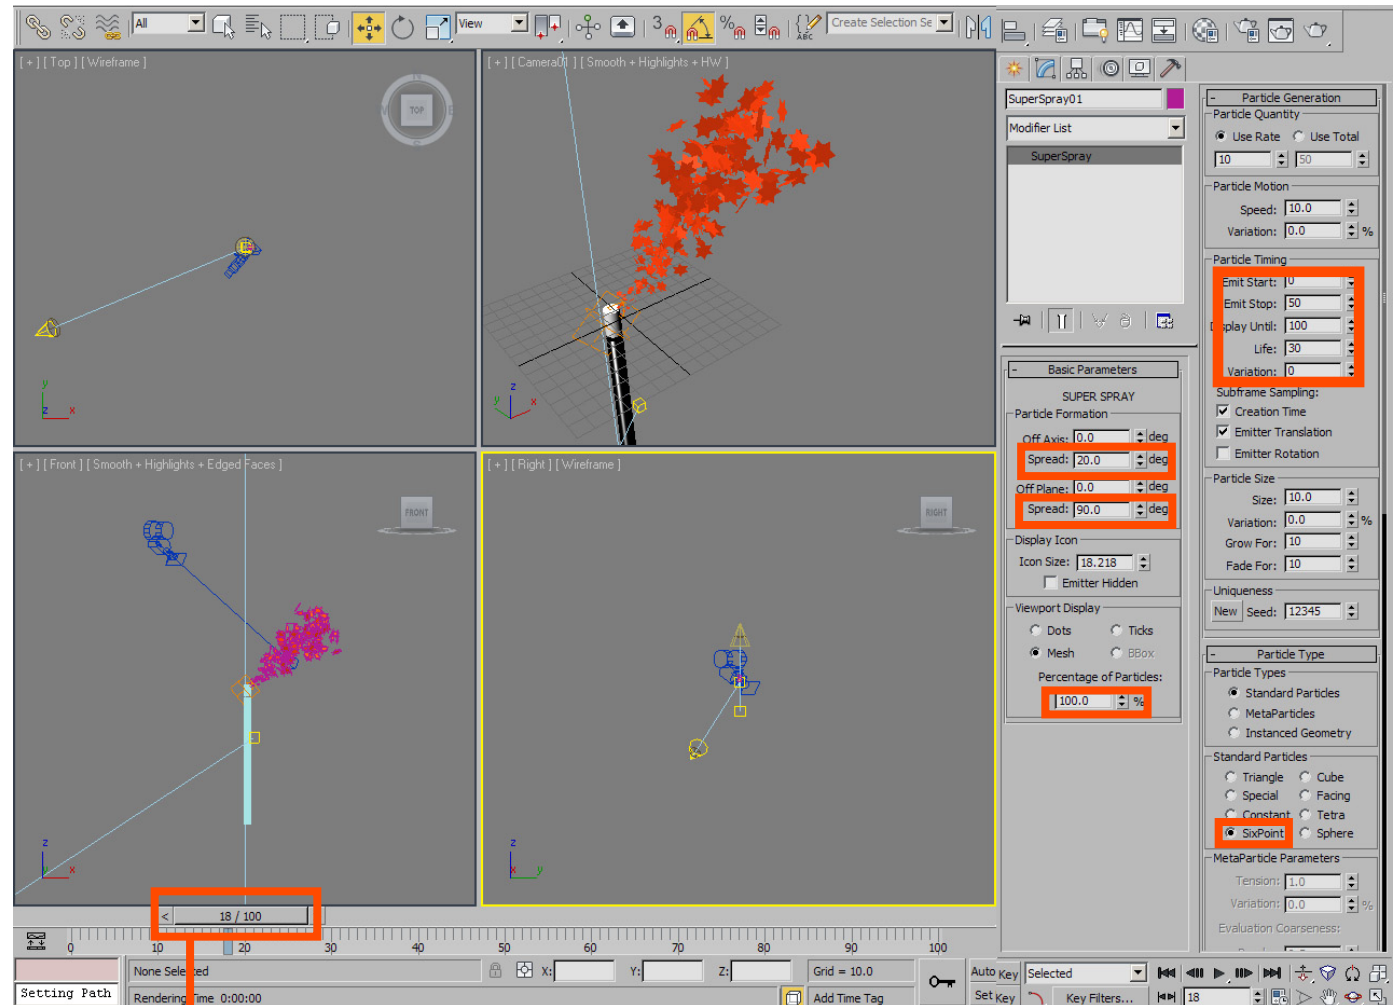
All
View
Create Selection Se

[ + ] [ Top ] [ Wireframe ]
TOP
[ + ] [ Camera01 ] [ Smooth + Highlights + HW ]
[ + ] [ Front ] [ Smooth + Highlights + Edged Faces ]
FRONT
[ + ] [ Right ] [ Wireframe ]
RIGHT

SuperSpray01
Modifier List
SuperSpray

Basic Parameters
SUPER SPRAY
Particle Formation
Off Axis: 0.0 deg
Spread: 20.0 deg
Off Plane: 0.0 deg
Spread: 90.0 deg
Display Icon
Icon Size: 18.218
Emitter Hidden
Viewport Display
Dots
Ticks
Mesh
BBox
Percentage of Particles:
100.0 %

Particle Generation
Particle Quantity
Use Rate
Use Total
10
50
Particle Motion
Speed: 10.0
Variation: 0.0 %
Particle Timing
Emit Start: 0
Emit Stop: 50
Display Until: 100
Life: 30
Variation: 0
Subframe Sampling:
Creation Time
Emitter Translation
Emitter Rotation
Particle Size
Size: 10.0
Variation: 0.0 %
Grow For: 10
Fade For: 10
Uniqueness
New Seed: 12345
Particle Type
Particle Types
Standard Particles
MetaParticles
Instanced Geometry
Standard Particles
Triangle
Cube
Special
Facing
Constant
Tetra
SixPoint
Sphere
MetaParticle Parameters
Tension: 1.0
Variation: 0.0 %
Evaluation Coarseness:

18 / 100
0 10 20 30 40 50 60 70 80 90 100
None Selected
X:
Y:
Z:
Grid = 10.0
Auto Key
Selected
Set Key
Key Filters...
18
Setting Path
Rendering Time 0:00:00
Add Time Tag